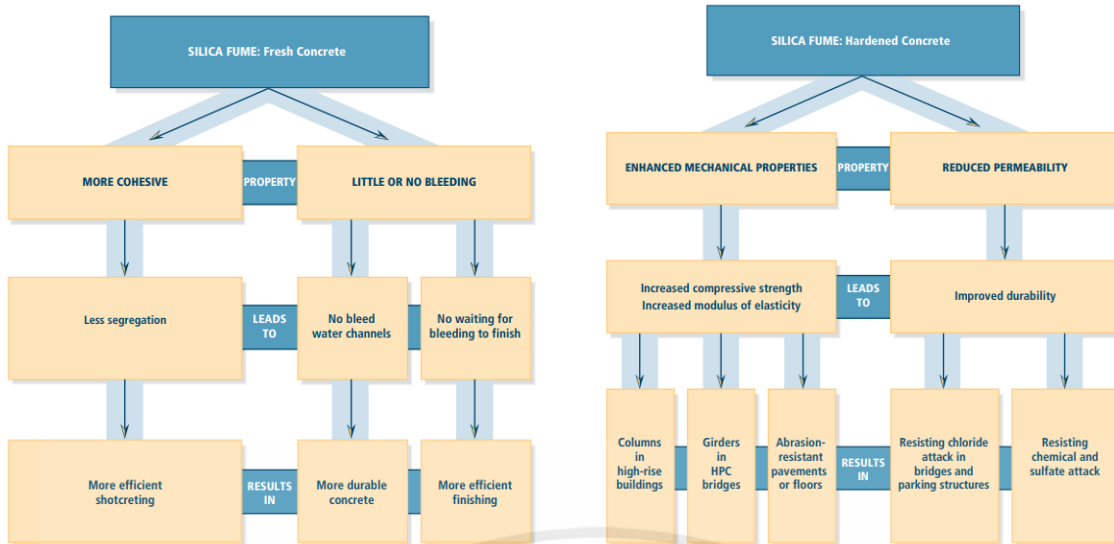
SILICA FUME: Fresh Concrete

MORE COHESIVE

PROPERTY

LITTLE OR NO BLEEDING

Less segregation

LEADS TO

No bleed water channels

No waiting for bleeding to finish

More efficient shotcreting

RESULTS IN

More durable concrete

More efficient finishing

SILICA FUME: Hardened Concrete

ENHANCED MECHANICAL PROPERTIES

PROPERTY

REDUCED PERMEABILITY

Increased compressive strength
Increased modulus of elasticity

LEADS TO

Improved durability

Columns in high-rise buildings

Girders in HPC bridges

Abrasion-resistant pavements or floors

RESULTS IN

Resisting chloride attack in bridges and parking structures

Resisting chemical and sulfate attack